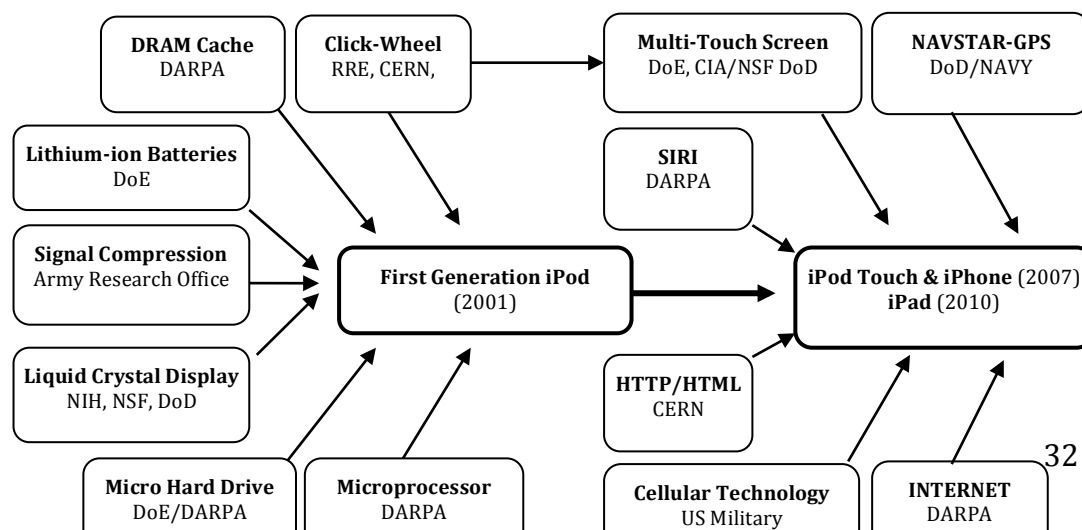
DRAM Cache
DARPA

Click-Wheel
RRE, CERN,

Multi-Touch Screen
DoE, CIA/NSF DoD

NAVSTAR-GPS
DoD/NAVY

Lithium-ion Batteries
DoE

SIRI
DARPA

Signal Compression
Army Research Office

First Generation iPod
(2001)

iPod Touch & iPhone (2007)
iPad (2010)

Liquid Crystal Display
NIH, NSF, DoD

HTTP/HTML
CERN

32

Micro Hard Drive
DoE/DARPA

Microprocessor
DARPA

Cellular Technology
US Military

INTERNET
DARPA